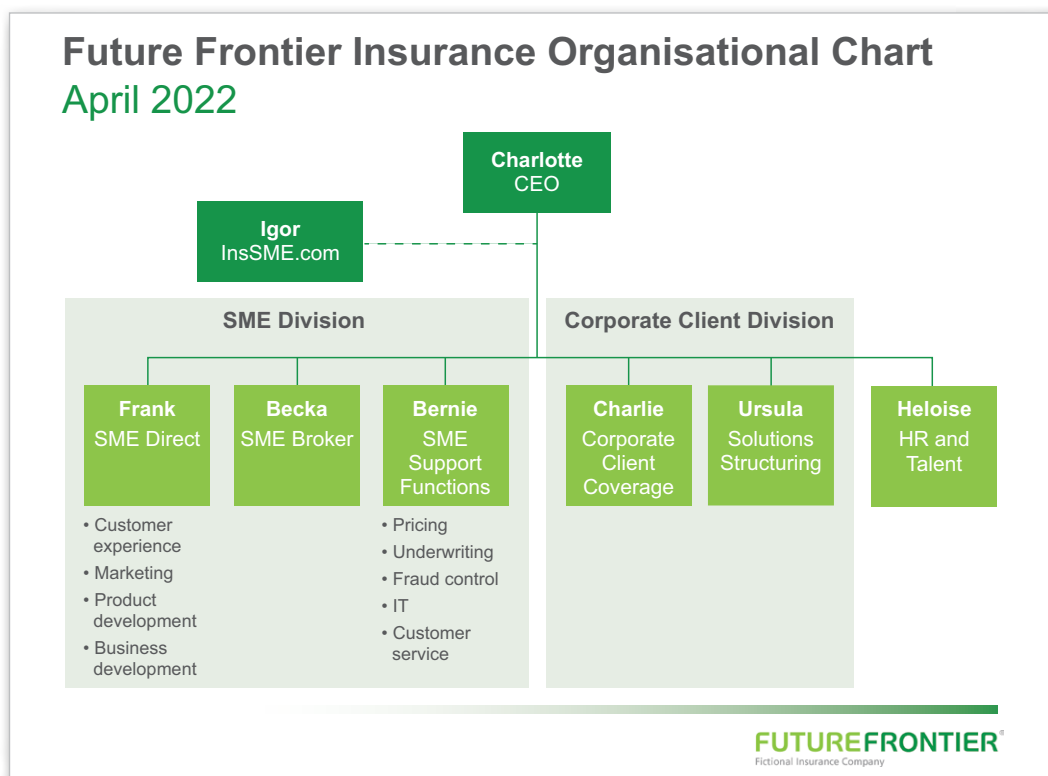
Future Frontier Insurance Organisational Chart
April 2022

Charlotte
CEO

Igor
InsSME.com

SME Division

Corporate Client Division

Frank
SME Direct

Becka
SME Broker

Bernie
SME Support Functions

Charlie
Corporate Client Coverage

Ursula
Solutions Structuring

Heloise
HR and Talent

• Customer experience
• Marketing
• Product development
• Business development

• Pricing
• Underwriting
• Fraud control
• IT
• Customer service

FUTUREFRONTIER®
Fictional Insurance Company